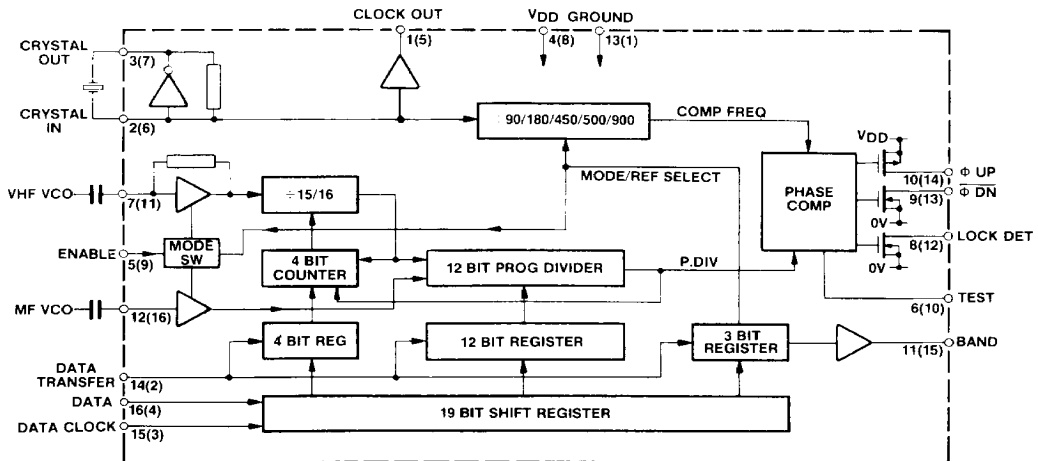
CLOCK OUT
1(5)

$V_{DD}$ GROUND
4(8) 13(1)

CRYSTAL OUT
3(7)

CRYSTAL IN
2(6)

÷90/180/450/500/900

COMP FREQ

$V_{DD}$

VHF VCO
7(11)

÷15/16

MODE/REF SELECT

PHASE COMP

Φ UP
10(14)

$\overline{\Phi\ DN}$
9(13)

0V

ENABLE
5(9)

MODE SW

4 BIT COUNTER

12 BIT PROG DIVIDER

P.DIV

LOCK DET
8(12)

0V

MF VCO
12(16)

TEST
6(10)

4 BIT REG

12 BIT REGISTER

3 BIT REGISTER

BAND
11(15)

DATA TRANSFER
14(2)

DATA
16(4)

19 BIT SHIFT REGISTER

DATA CLOCK
15(3)